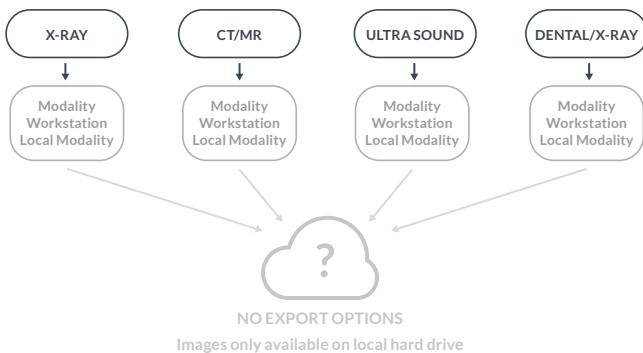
X-RAY

CT/MR

ULTRA SOUND

DENTAL/X-RAY

Modality
Workstation
Local Modality

Modality
Workstation
Local Modality

Modality
Workstation
Local Modality

Modality
Workstation
Local Modality

?

NO EXPORT OPTIONS

Images only available on local hard drive